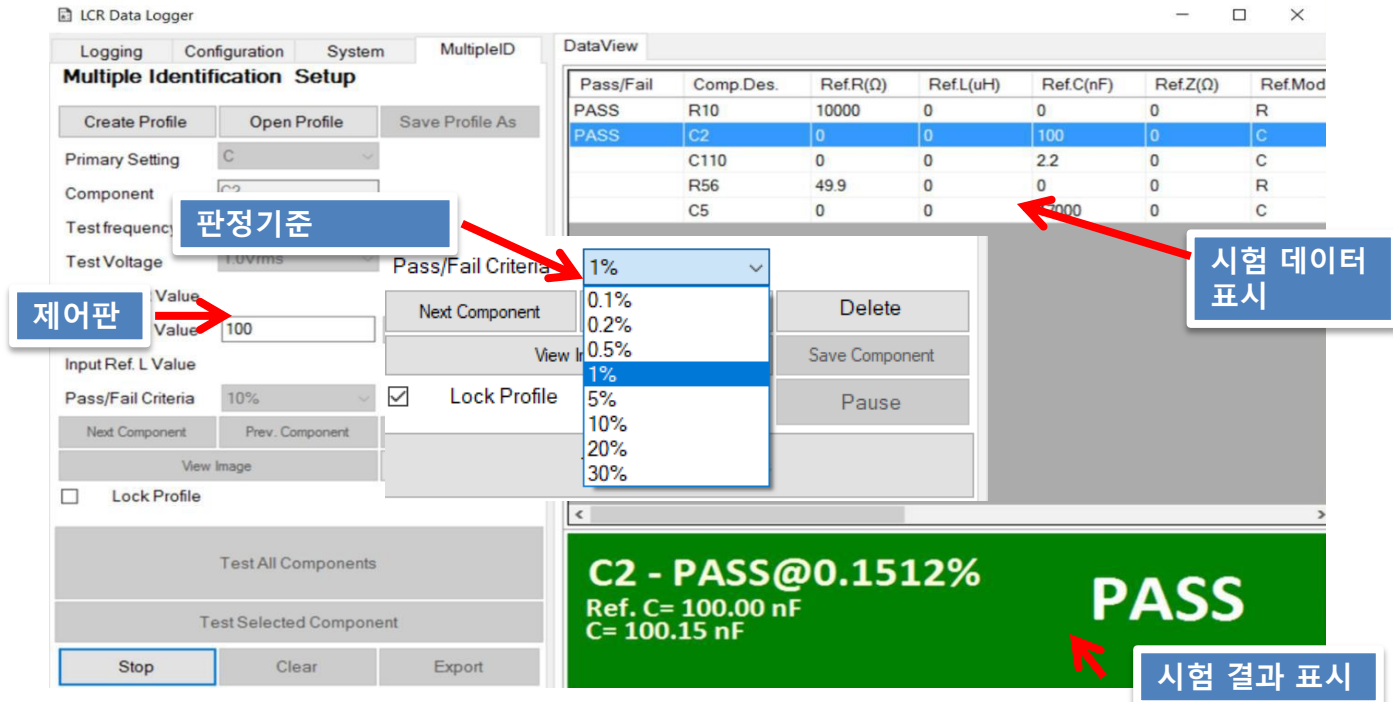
LCR Data Logger

Logging | Configuration | System | MultipleID

Multiple Identification Setup

Create Profile | Open Profile | Save Profile As

Primary Setting C

Component C2

Test frequency

Test Voltage 1.0Vrms

Value

Value 100

Input Ref. L Value

Pass/Fail Criteria 10%

Next Component | Prev. Component

View Image

Lock Profile

Test All Components

Test Selected Component

Stop | Clear | Export

판정기준

제어판

Pass/Fail Criteria 1%

0.1%
0.2%
0.5%
1%
5%
10%
20%
30%

Next Component

View I

Delete

Save Component

Lock Profile

Pause

DataView

| Pass/Fail | Comp.Des. | Ref.R(Ω) | Ref.L(uH) | Ref.C(nF) | Ref.Z(Ω) | Ref.Mod |
|---|---|---|---|---|---|---|
| PASS | R10 | 10000 | 0 | 0 | 0 | R |
| PASS | C2 | 0 | 0 | 100 | 0 | C |
| | C110 | 0 | 0 | 2.2 | 0 | C |
| | R56 | 49.9 | 0 | 0 | 0 | R |
| | C5 | 0 | 0 | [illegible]000 | 0 | C |

시험 데이터 표시

C2 - PASS@0.1512%
Ref. C= 100.00 nF
C= 100.15 nF

PASS

시험 결과 표시